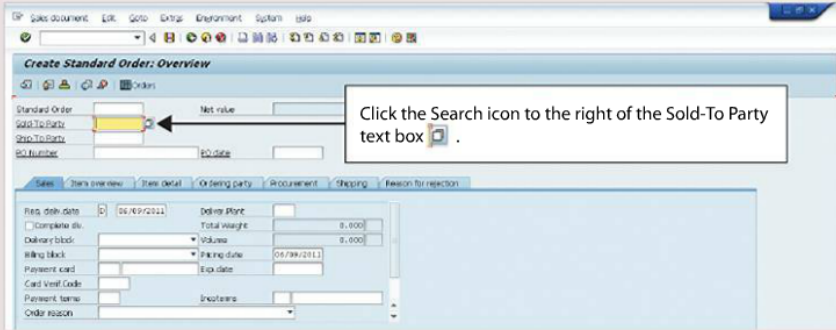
Sales document Edit Goto Extras Environment System Help

Create Standard Order: Overview

Orders

Standard Order
Net value
Sold-To Party
Ship-To Party
PO Number
PO date

Click the Search icon to the right of the Sold-To Party text box .

Sales | Item overview | Item detail | Ordering party | Procurement | Shipping | Reason for rejection

Req. deliv.date D 06/09/2011
Deliver.Plant
Complete dlv.
Total Weight 0.000
Delivery block
Volume 0.000
Billing block
Pricing date 06/09/2011
Payment card
Exp.date
Card Verif.Code
Payment terms
Incoterms
Order reason